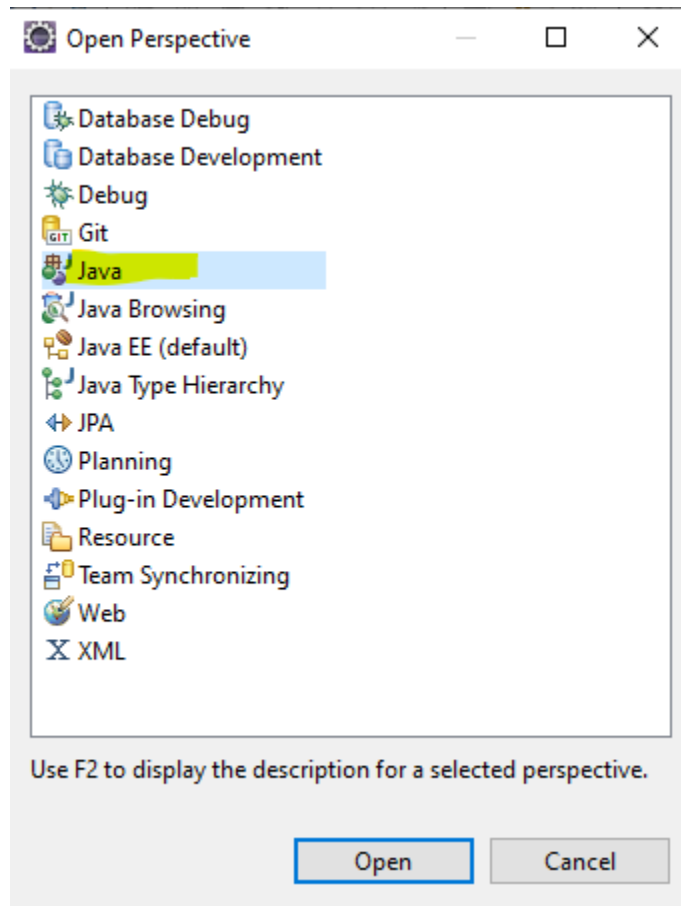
Open Perspective

Database Debug
Database Development
Debug
Git
Java
Java Browsing
Java EE (default)
Java Type Hierarchy
JPA
Planning
Plug-in Development
Resource
Team Synchronizing
Web
XML

Use F2 to display the description for a selected perspective.

Open
Cancel